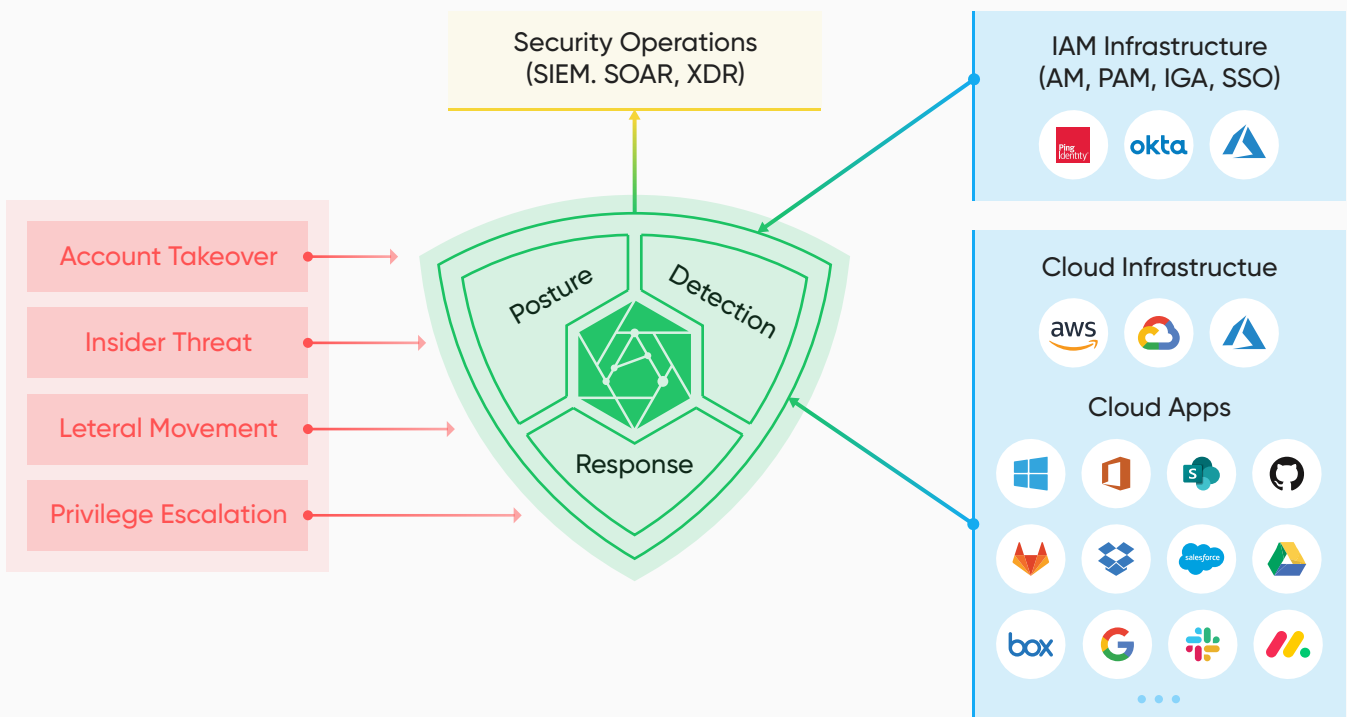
Security Operations
(SIEM. SOAR, XDR)

IAM Infrastructure
(AM, PAM, IGA, SSO)

Ping Identity

okta

Account Takeover

Insider Threat

Leteral Movement

Privilege Escalation

Posture

Detection

Response

Cloud Infrastructue

aws

Cloud Apps

salesforce

box